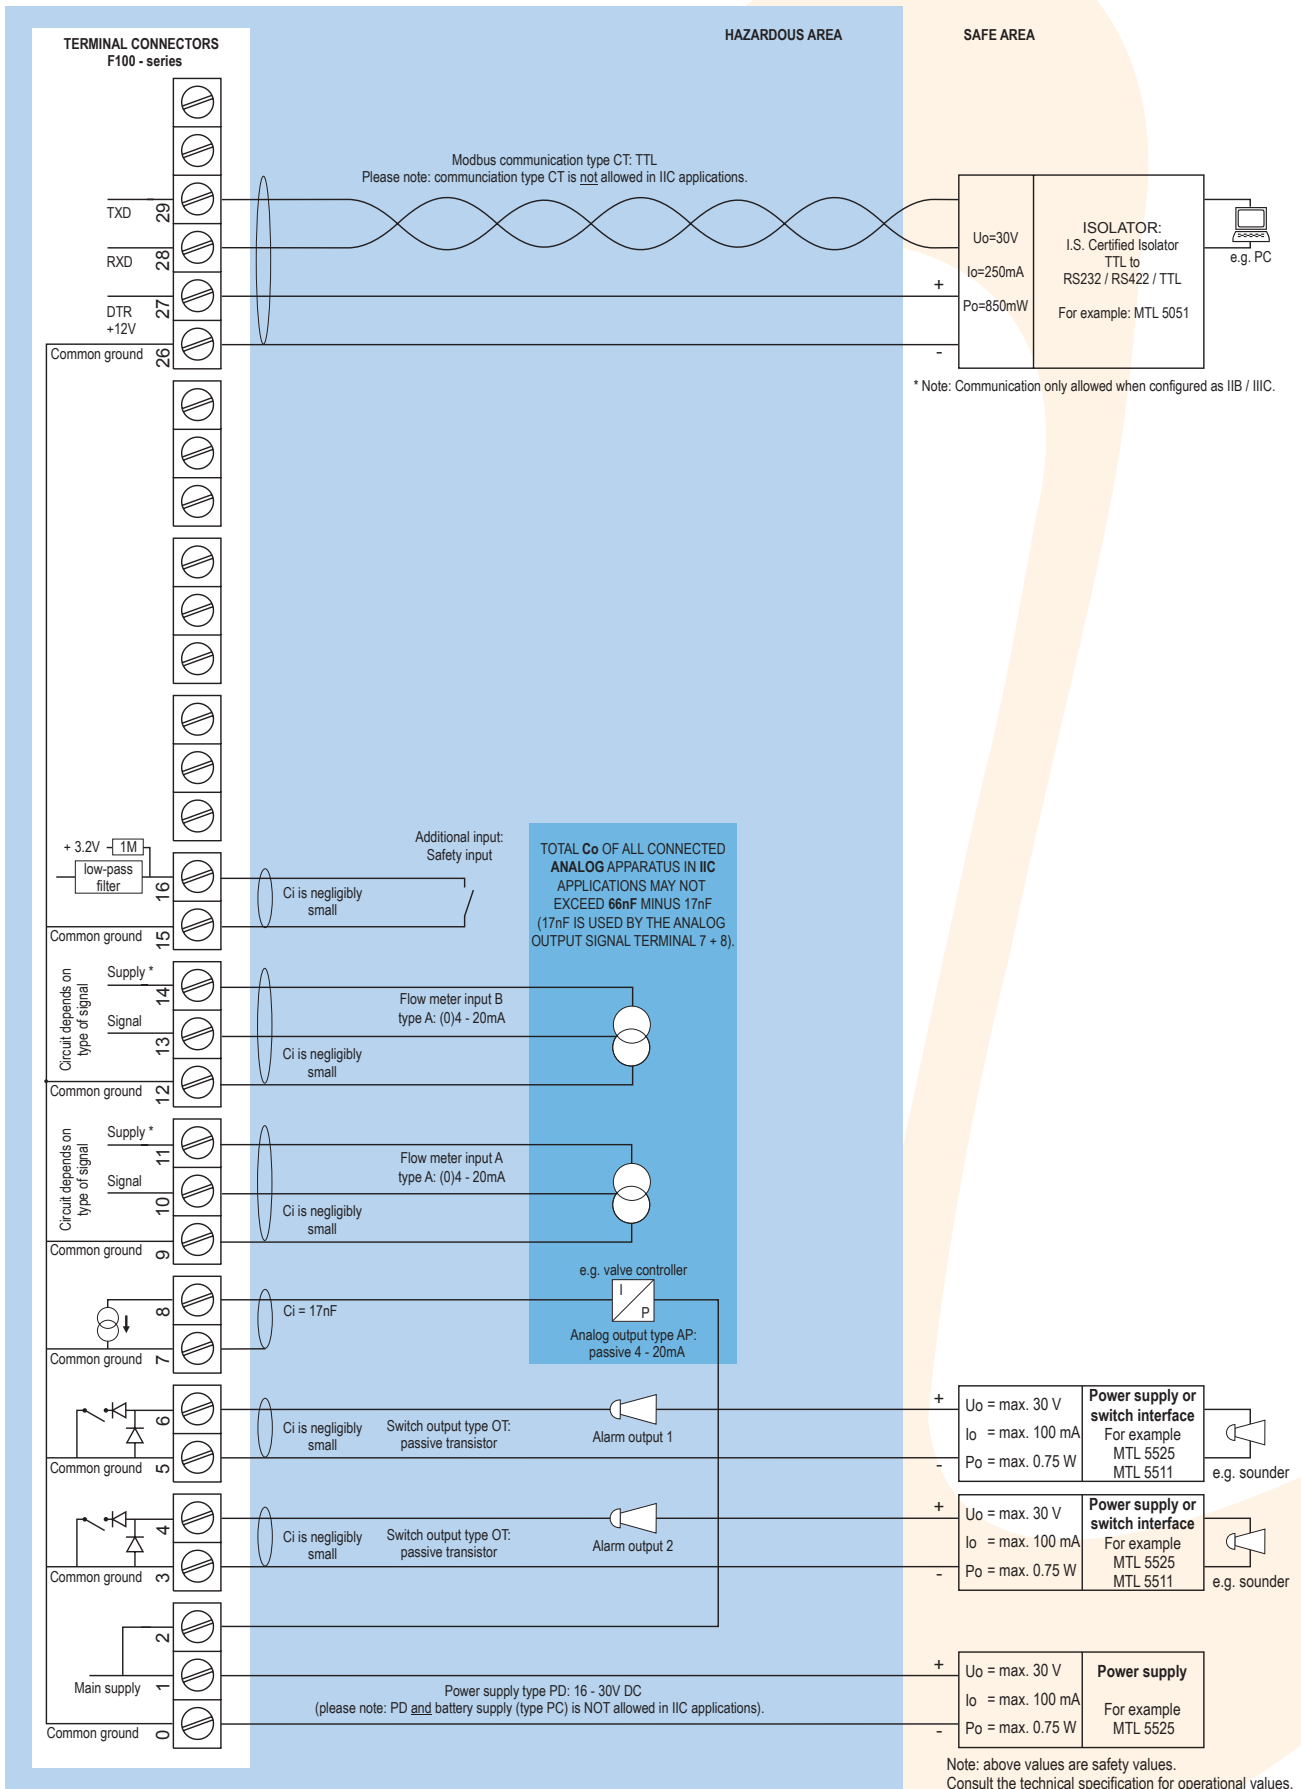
TERMINAL CONNECTORS
F100 - series

HAZARDOUS AREA

SAFE AREA

Modbus communication type CT: TTL
Please note: communciation type CT is not allowed in IIC applications.

TXD 29
RXD 28
DTR +12V 27
Common ground 26

Uo=30V
Io=250mA
Po=850mW

+
-

ISOLATOR:
I.S. Certified Isolator
TTL to
RS232 / RS422 / TTL

For example: MTL 5051

e.g. PC

* Note: Communication only allowed when configured as IIB / IIIC.

+ 3.2V 1M
low-pass filter
16
Common ground 15

Additional input:
Safety input

Ci is negligibly small

TOTAL Co OF ALL CONNECTED ANALOG APPARATUS IN IIC APPLICATIONS MAY NOT EXCEED 66nF MINUS 17nF (17nF IS USED BY THE ANALOG OUTPUT SIGNAL TERMINAL 7 + 8).

Circuit depends on type of signal
Supply * 14
Signal 13
Common ground 12

Flow meter input B
type A: (0)4 - 20mA

Ci is negligibly small

Circuit depends on type of signal
Supply * 11
Signal 10
Common ground 9

Flow meter input A
type A: (0)4 - 20mA

Ci is negligibly small

8
Common ground 7

Ci = 17nF

e.g. valve controller
I
P
Analog output type AP:
passive 4 - 20mA

6
Common ground 5

Ci is negligibly small
Switch output type OT:
passive transistor
Alarm output 1

+
-
Uo = max. 30 V
Io = max. 100 mA
Po = max. 0.75 W
Power supply or switch interface
For example
MTL 5525
MTL 5511
e.g. sounder

4
Common ground 3

Ci is negligibly small
Switch output type OT:
passive transistor
Alarm output 2

+
-
Uo = max. 30 V
Io = max. 100 mA
Po = max. 0.75 W
Power supply or switch interface
For example
MTL 5525
MTL 5511
e.g. sounder

2
Main supply 1
Common ground 0

Power supply type PD: 16 - 30V DC
(please note: PD and battery supply (type PC) is NOT allowed in IIC applications).

+
-
Uo = max. 30 V
Io = max. 100 mA
Po = max. 0.75 W
Power supply
For example
MTL 5525

Note: above values are safety values.
Consult the technical specification for operational values.